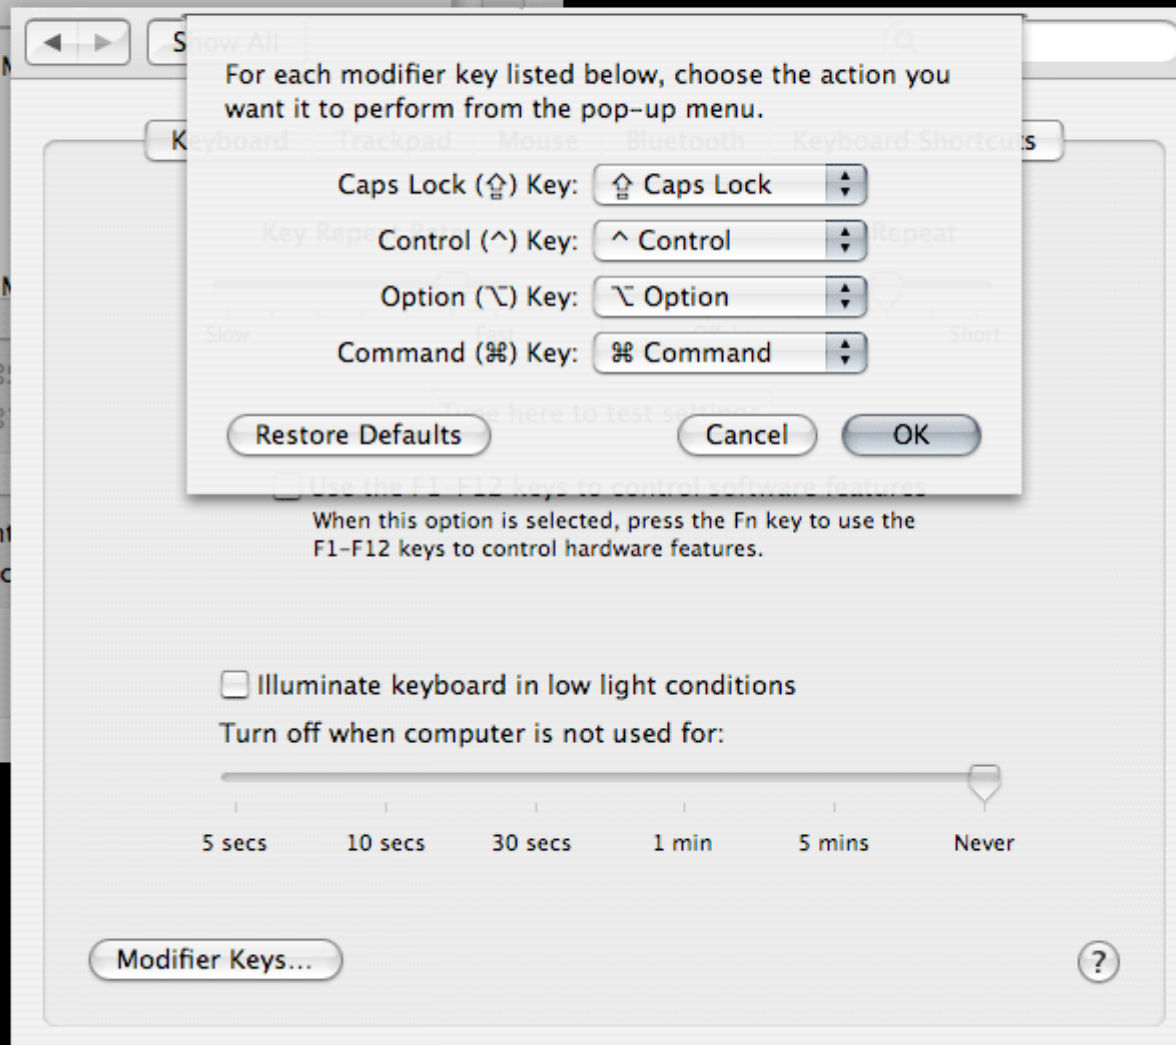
Show All

Keyboard | Trackpad | Mouse | Bluetooth | Keyboard Shortcuts

For each modifier key listed below, choose the action you want it to perform from the pop-up menu.

Caps Lock (⇪) Key: ⇪ Caps Lock

Control (^) Key: ^ Control

Option (⌥) Key: ⌥ Option

Command (⌘) Key: ⌘ Command

Restore Defaults

Cancel

OK

Key Repeat Rate

Delay Until Repeat

Slow

Fast

Off

Long

Short

Type here to test settings

Use the F1–F12 keys to control software features

When this option is selected, press the Fn key to use the F1-F12 keys to control hardware features.

Illuminate keyboard in low light conditions

Turn off when computer is not used for:

5 secs

10 secs

30 secs

1 min

5 mins

Never

Modifier Keys...

?